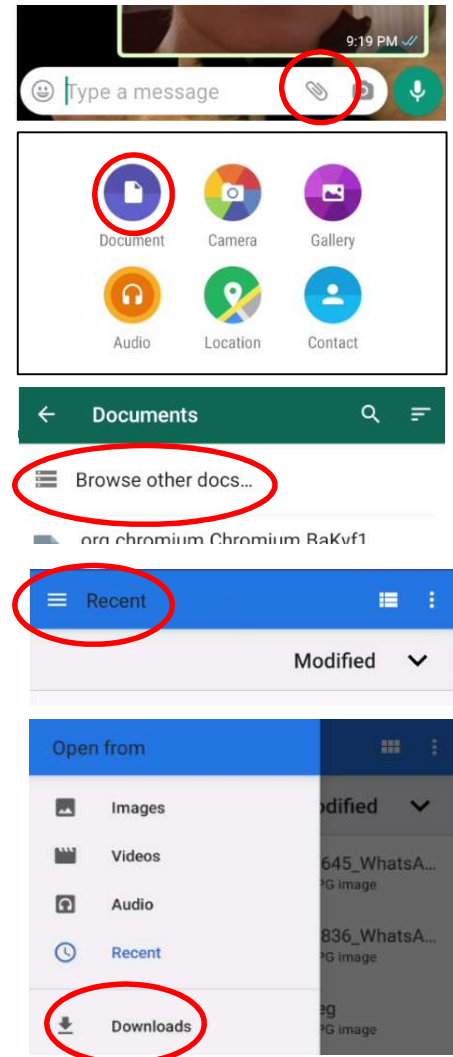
9:19 PM

Type a message

Document
Camera
Gallery
Audio
Location
Contact

Documents

Browse other docs...

org chromium Chromium BaKyf1

Recent

Modified

Open from

Images
Videos
Audio
Recent
Downloads

odified

645_WhatsA...
PG image
836_WhatsA...
PG image
eg
PG image